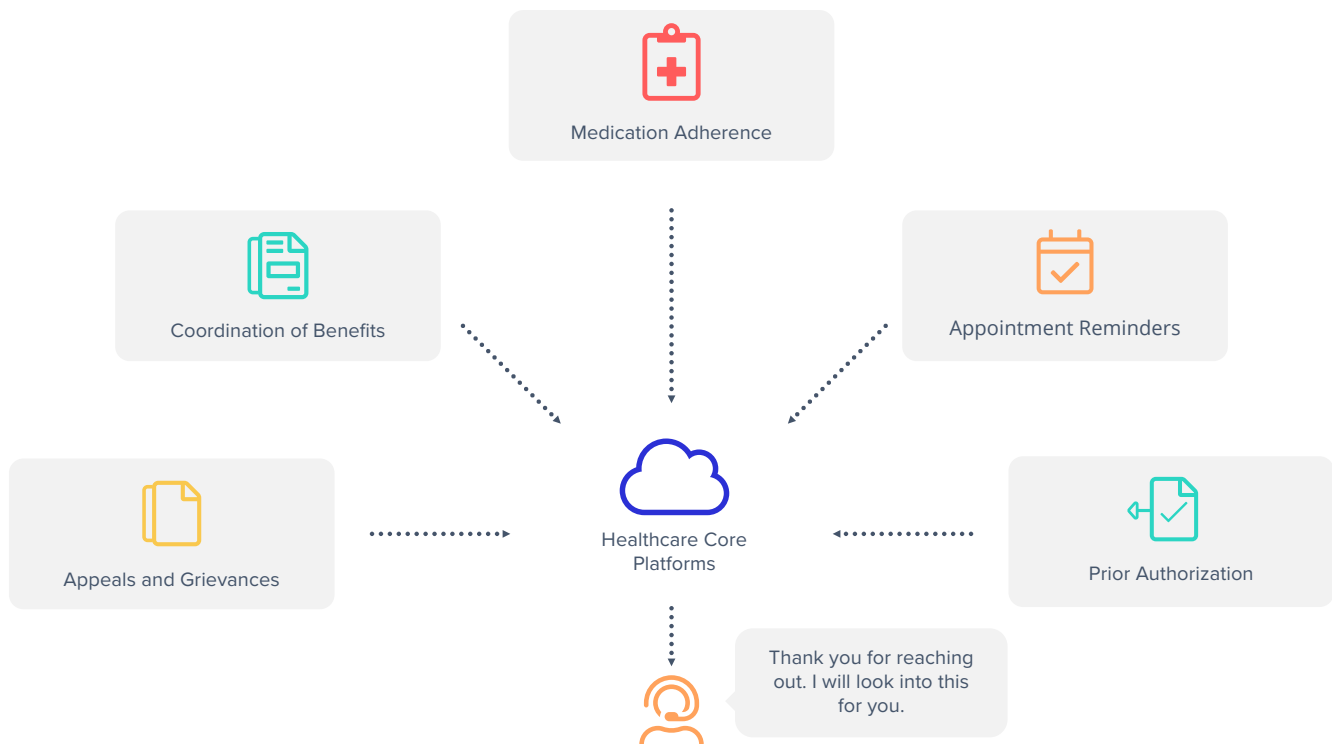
Medication Adherence

Coordination of Benefits

Appointment Reminders

Appeals and Grievances

Healthcare Core Platforms

Prior Authorization

Thank you for reaching out. I will look into this for you.